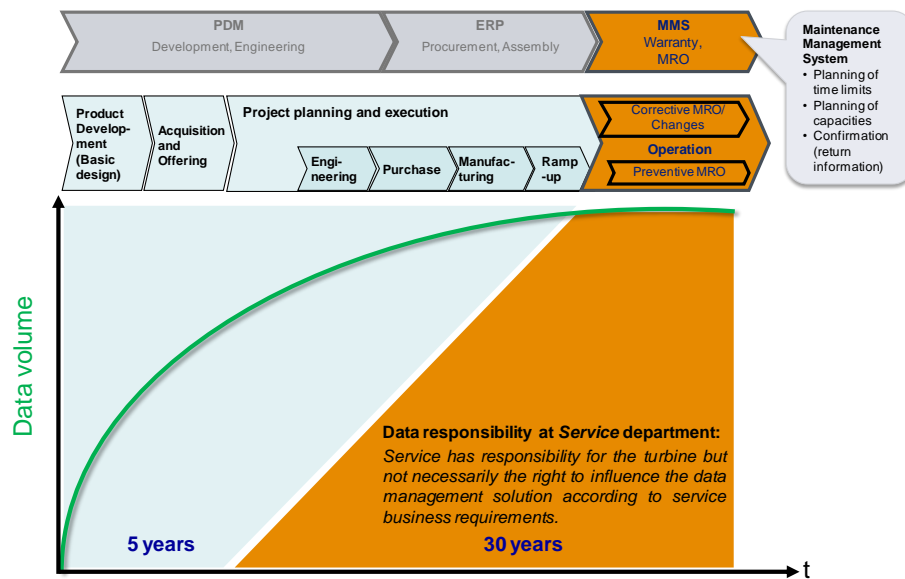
PDM
Development, Engineering

ERP
Procurement, Assembly

MMS
Warranty, MRO

Maintenance Management System
• Planning of time limits
• Planning of capacities
• Confirmation (return information)

Product Development (Basic design)

Acquisition and Offering

Project planning and execution

Engineering

Purchase

Manufacturing

Ramp-up

Corrective MRO/ Changes

Operation

Preventive MRO

Data volume

Data responsibility at *Service* department:
*Service has responsibility for the turbine but not necessarily the right to influence the data management solution according to service business requirements.*

5 years

30 years

t